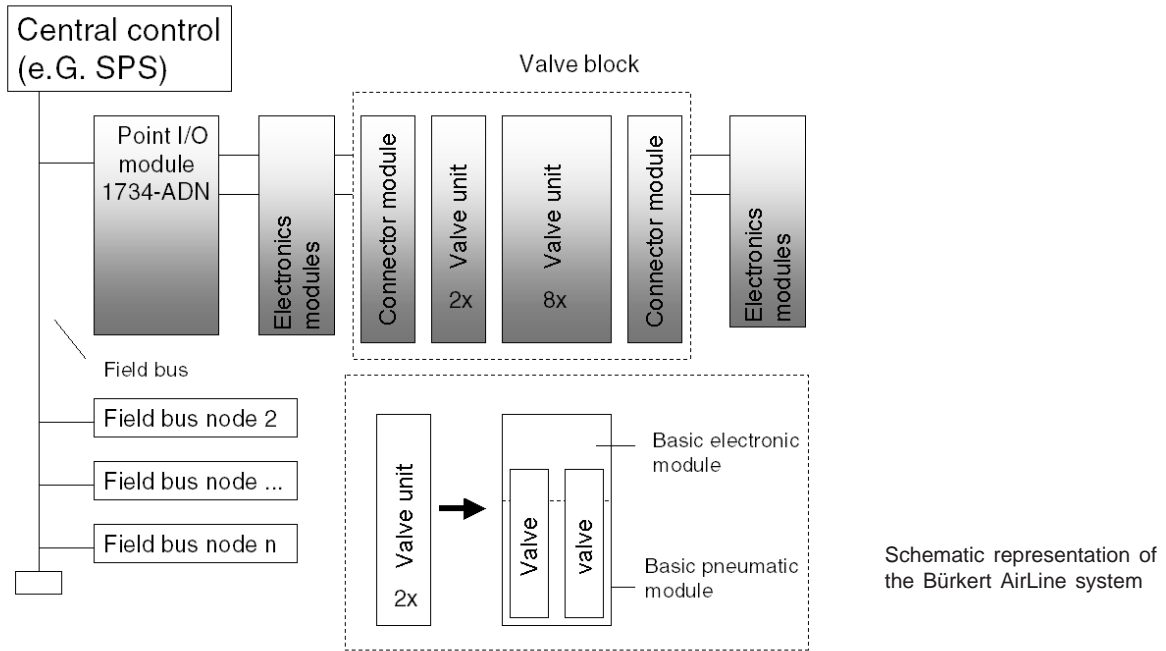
Central control (e.G. SPS)

Valve block

Point I/O module 1734-ADN

Electronics modules

Connector module

Valve unit 2x

Valve unit 8x

Connector module

Electronics modules

Field bus

Field bus node 2

Field bus node ...

Field bus node n

Valve unit 2x

Basic electronic module

Valve

valve

Basic pneumatic module

Schematic representation of the Bürkert AirLine system